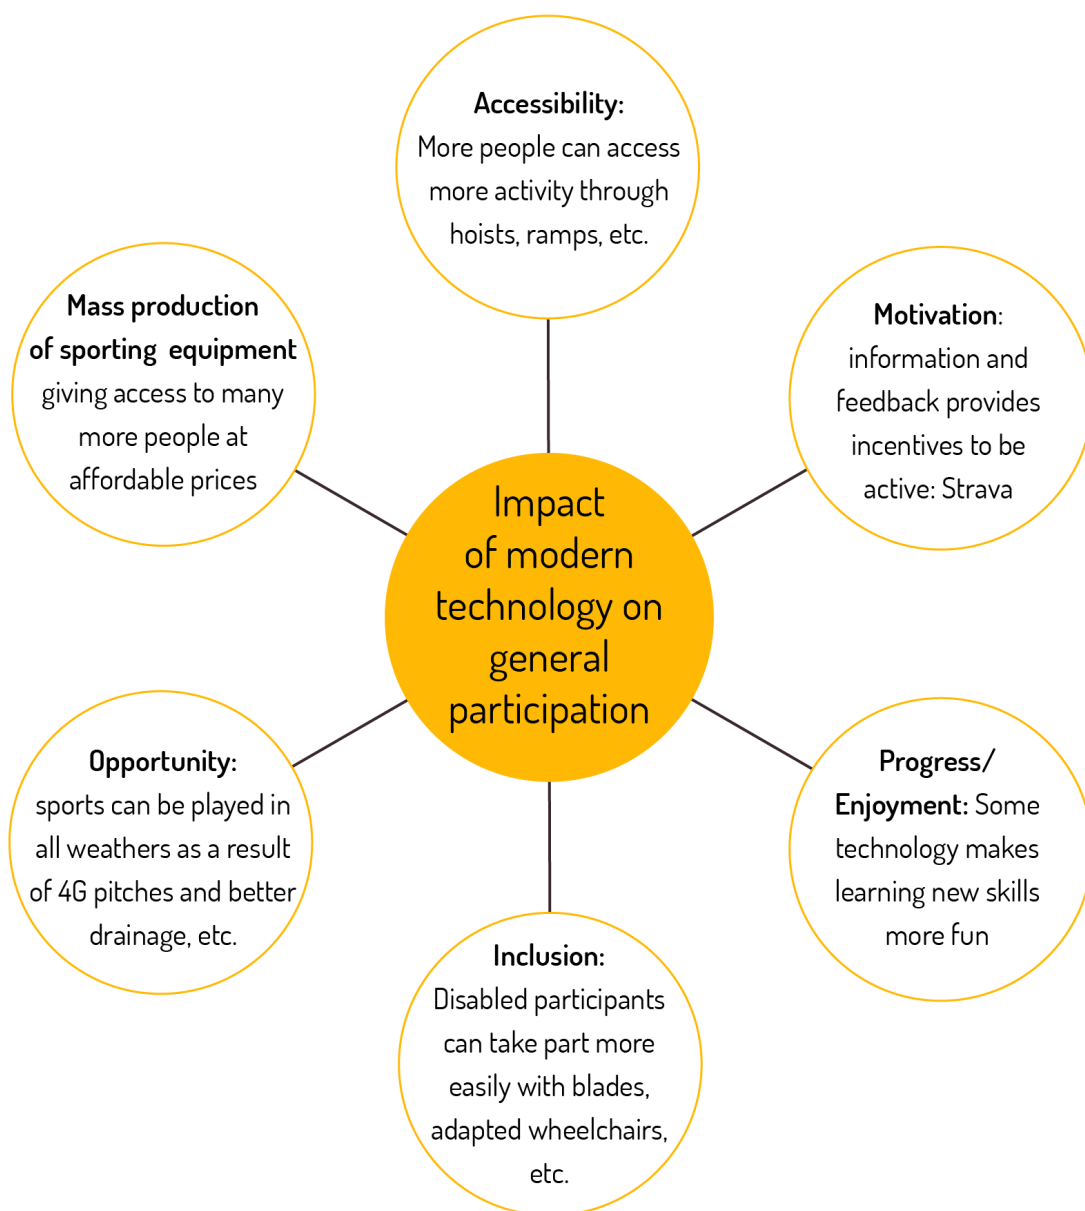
Impact of modern technology on general participation

Accessibility: More people can access more activity through hoists, ramps, etc.

Motivation: information and feedback provides incentives to be active: Strava

Progress/ Enjoyment: Some technology makes learning new skills more fun

Inclusion: Disabled participants can take part more easily with blades, adapted wheelchairs, etc.

Opportunity: sports can be played in all weathers as a result of 4G pitches and better drainage, etc.

Mass production of sporting equipment giving access to many more people at affordable prices